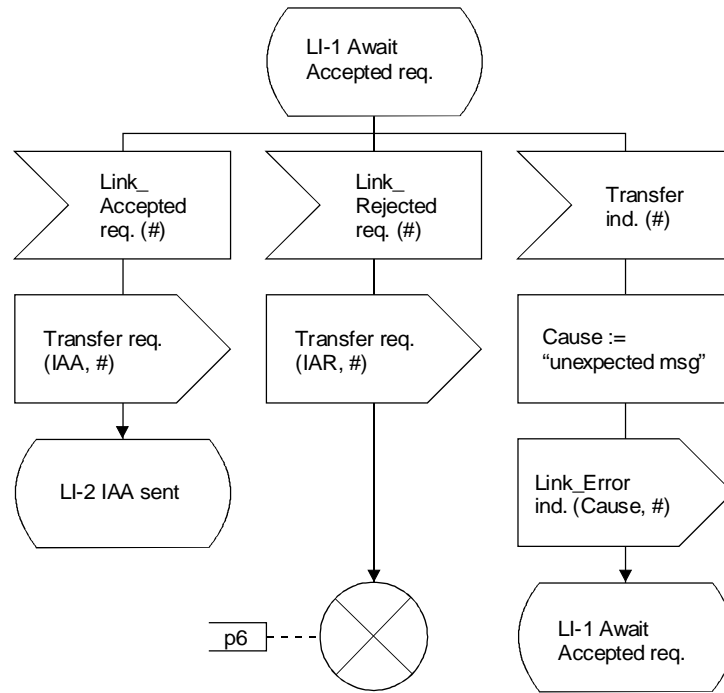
LI-1 Await Accepted req.

Link_ Accepted req. (#)

Link_ Rejected req. (#)

Transfer ind. (#)

Transfer req. (IAA, #)

Transfer req. (IAR, #)

Cause := “unexpected msg”

LI-2 IAA sent

Link_Error ind. (Cause, #)

p6

LI-1 Await Accepted req.